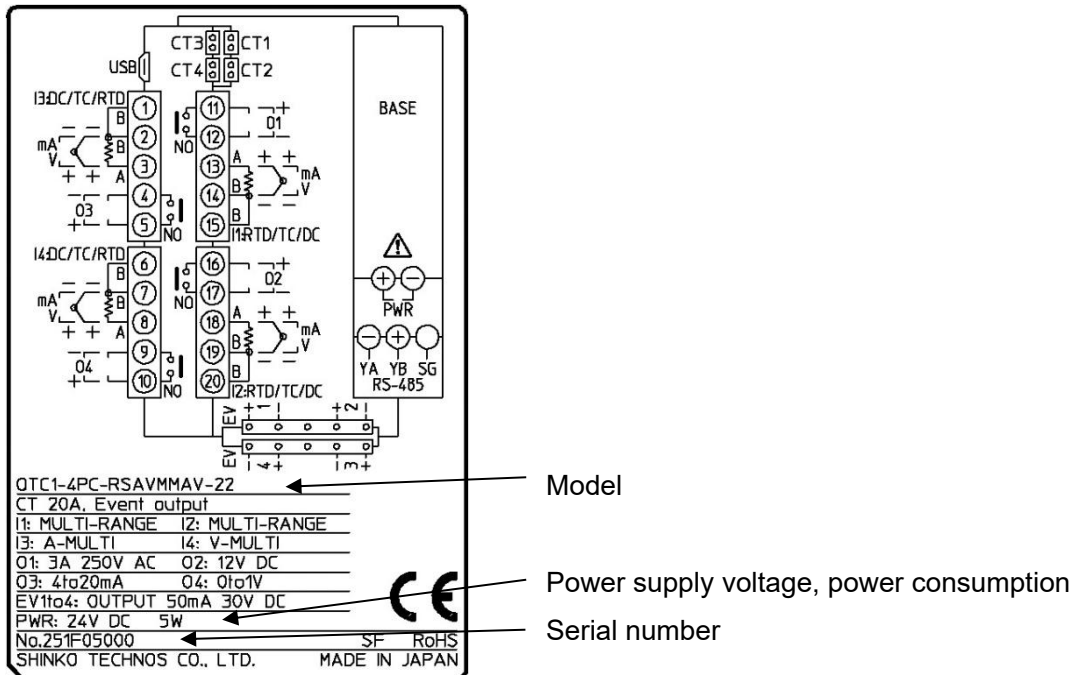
CT3 CT1
USB
CT4 CT2
I3:DC/TC/RTD
B
mA
V
B
A
1
2
3
4
5
O3
NO
11
12
13
14
15
NO
O1
A
B
B
mA
V
I1:RTD/TC/DC
BASE
I4:DC/TC/RTD
B
mA
V
B
A
6
7
8
9
10
O4
NO
16
17
18
19
20
NO
O2
A
B
B
mA
V
I2:RTD/TC/DC
PWR
YA YB SG
RS-485
EV 1 2
EV 4 3

QTC1-4PC-RSAVMMAV-22
CT 20A, Event output
I1: MULTI-RANGE I2: MULTI-RANGE
I3: A-MULTI I4: V-MULTI
O1: 3A 250V AC O2: 12V DC
O3: 4to20mA O4: 0to1V
EV1to4: OUTPUT 50mA 30V DC
PWR: 24V DC 5W
No.251F05000 SF RoHS
SHINKO TECHNOS CO., LTD. MADE IN JAPAN
CE

Model
Power supply voltage, power consumption
Serial number